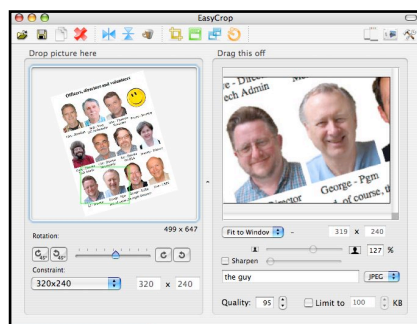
EasyCrop

Drop picture here

Officers, directors and volunteers

499 x 647

Rotation:

Constraint:

320x240

320 x 240

Drag this off

Fit to Window

319 x 240

127 %

Sharpen

the guy

JPEG

Quality: 95

Limit to 100 KB